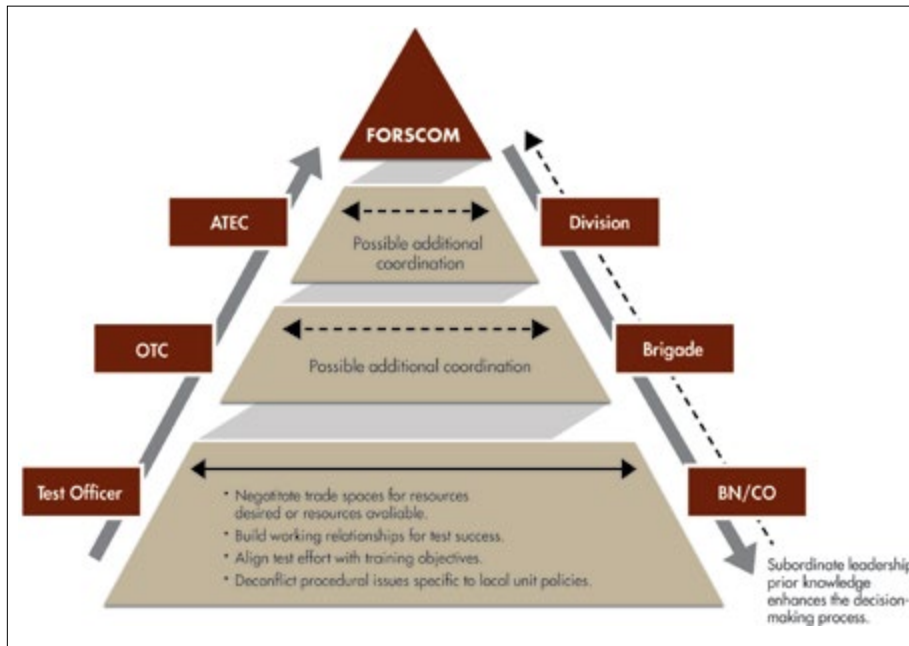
FORSCOM

ATEC

Division

Possible additional coordination

OTC

Brigade

Possible additional coordination

Test Officer

BN/CO

• Negotiate trade spaces for resources desired or resources available.
• Build working relationships for test success.
• Align test effort with training objectives.
• Deconflict procedural issues specific to local unit policies.

Subordinate leadershi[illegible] prior knowledge enhances the decision-making process.